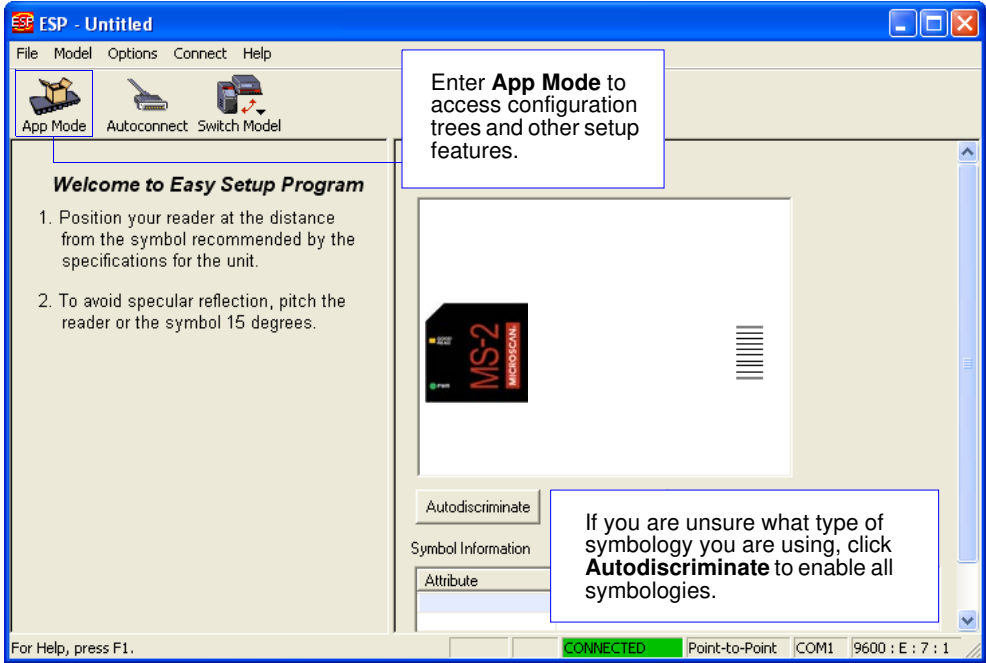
ESP - Untitled

File Model Options Connect Help

App Mode Autoconnect Switch Model

Enter **App Mode** to access configuration trees and other setup features.

*Welcome to Easy Setup Program*

1. Position your reader at the distance from the symbol recommended by the specifications for the unit.

2. To avoid specular reflection, pitch the reader or the symbol 15 degrees.

GOOD READ

MS-2

MICROSCAN.

PWR

Autodiscriminate

If you are unsure what type of symbology you are using, click **Autodiscriminate** to enable all symbologies.

Symbol Information

Attribute

For Help, press F1. CONNECTED Point-to-Point COM1 9600 : E : 7 : 1